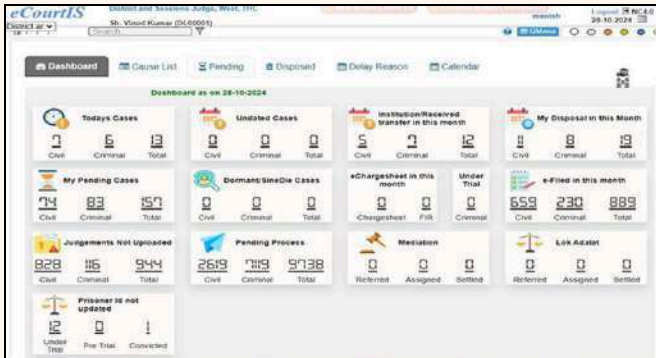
eCourtIS

District and Sessions Judge, West, THC

Sh. Vinod Kumar (DL00001)

District ar

Search

manish

Logout NC4.0
28.10.2024

Dashboard

Cause List

Pending

Disposed

Delay Reason

Calendar

Dashboard as on 28-10-2024

Todays Cases

7 Civil
6 Criminal
13 Total

Undated Cases

0 Civil
0 Criminal
0 Total

Institution/Received transfer in this month

5 Civil
7 Criminal
12 Total

My Disposal in this Month

11 Civil
8 Criminal
19 Total

My Pending Cases

74 Civil
83 Criminal
157 Total

Dormant/SineDie Cases

0 Civil
0 Criminal
0 Total

eChargesheet in this month

0 Chargesheet
0 FIR

Under Trial

0 Criminal

e-Filed in this month

659 Civil
230 Criminal
889 Total

Judgements Not Uploaded

828 Civil
116 Criminal
944 Total

Pending Process

2619 Civil
7119 Criminal
9738 Total

Mediation

0 Referred
0 Assigned
0 Settled

Lok Adalat

0 Referred
0 Assigned
0 Settled

Prisoner id not updated

12 Under Trial
0 Pre Trial
1 Convicted